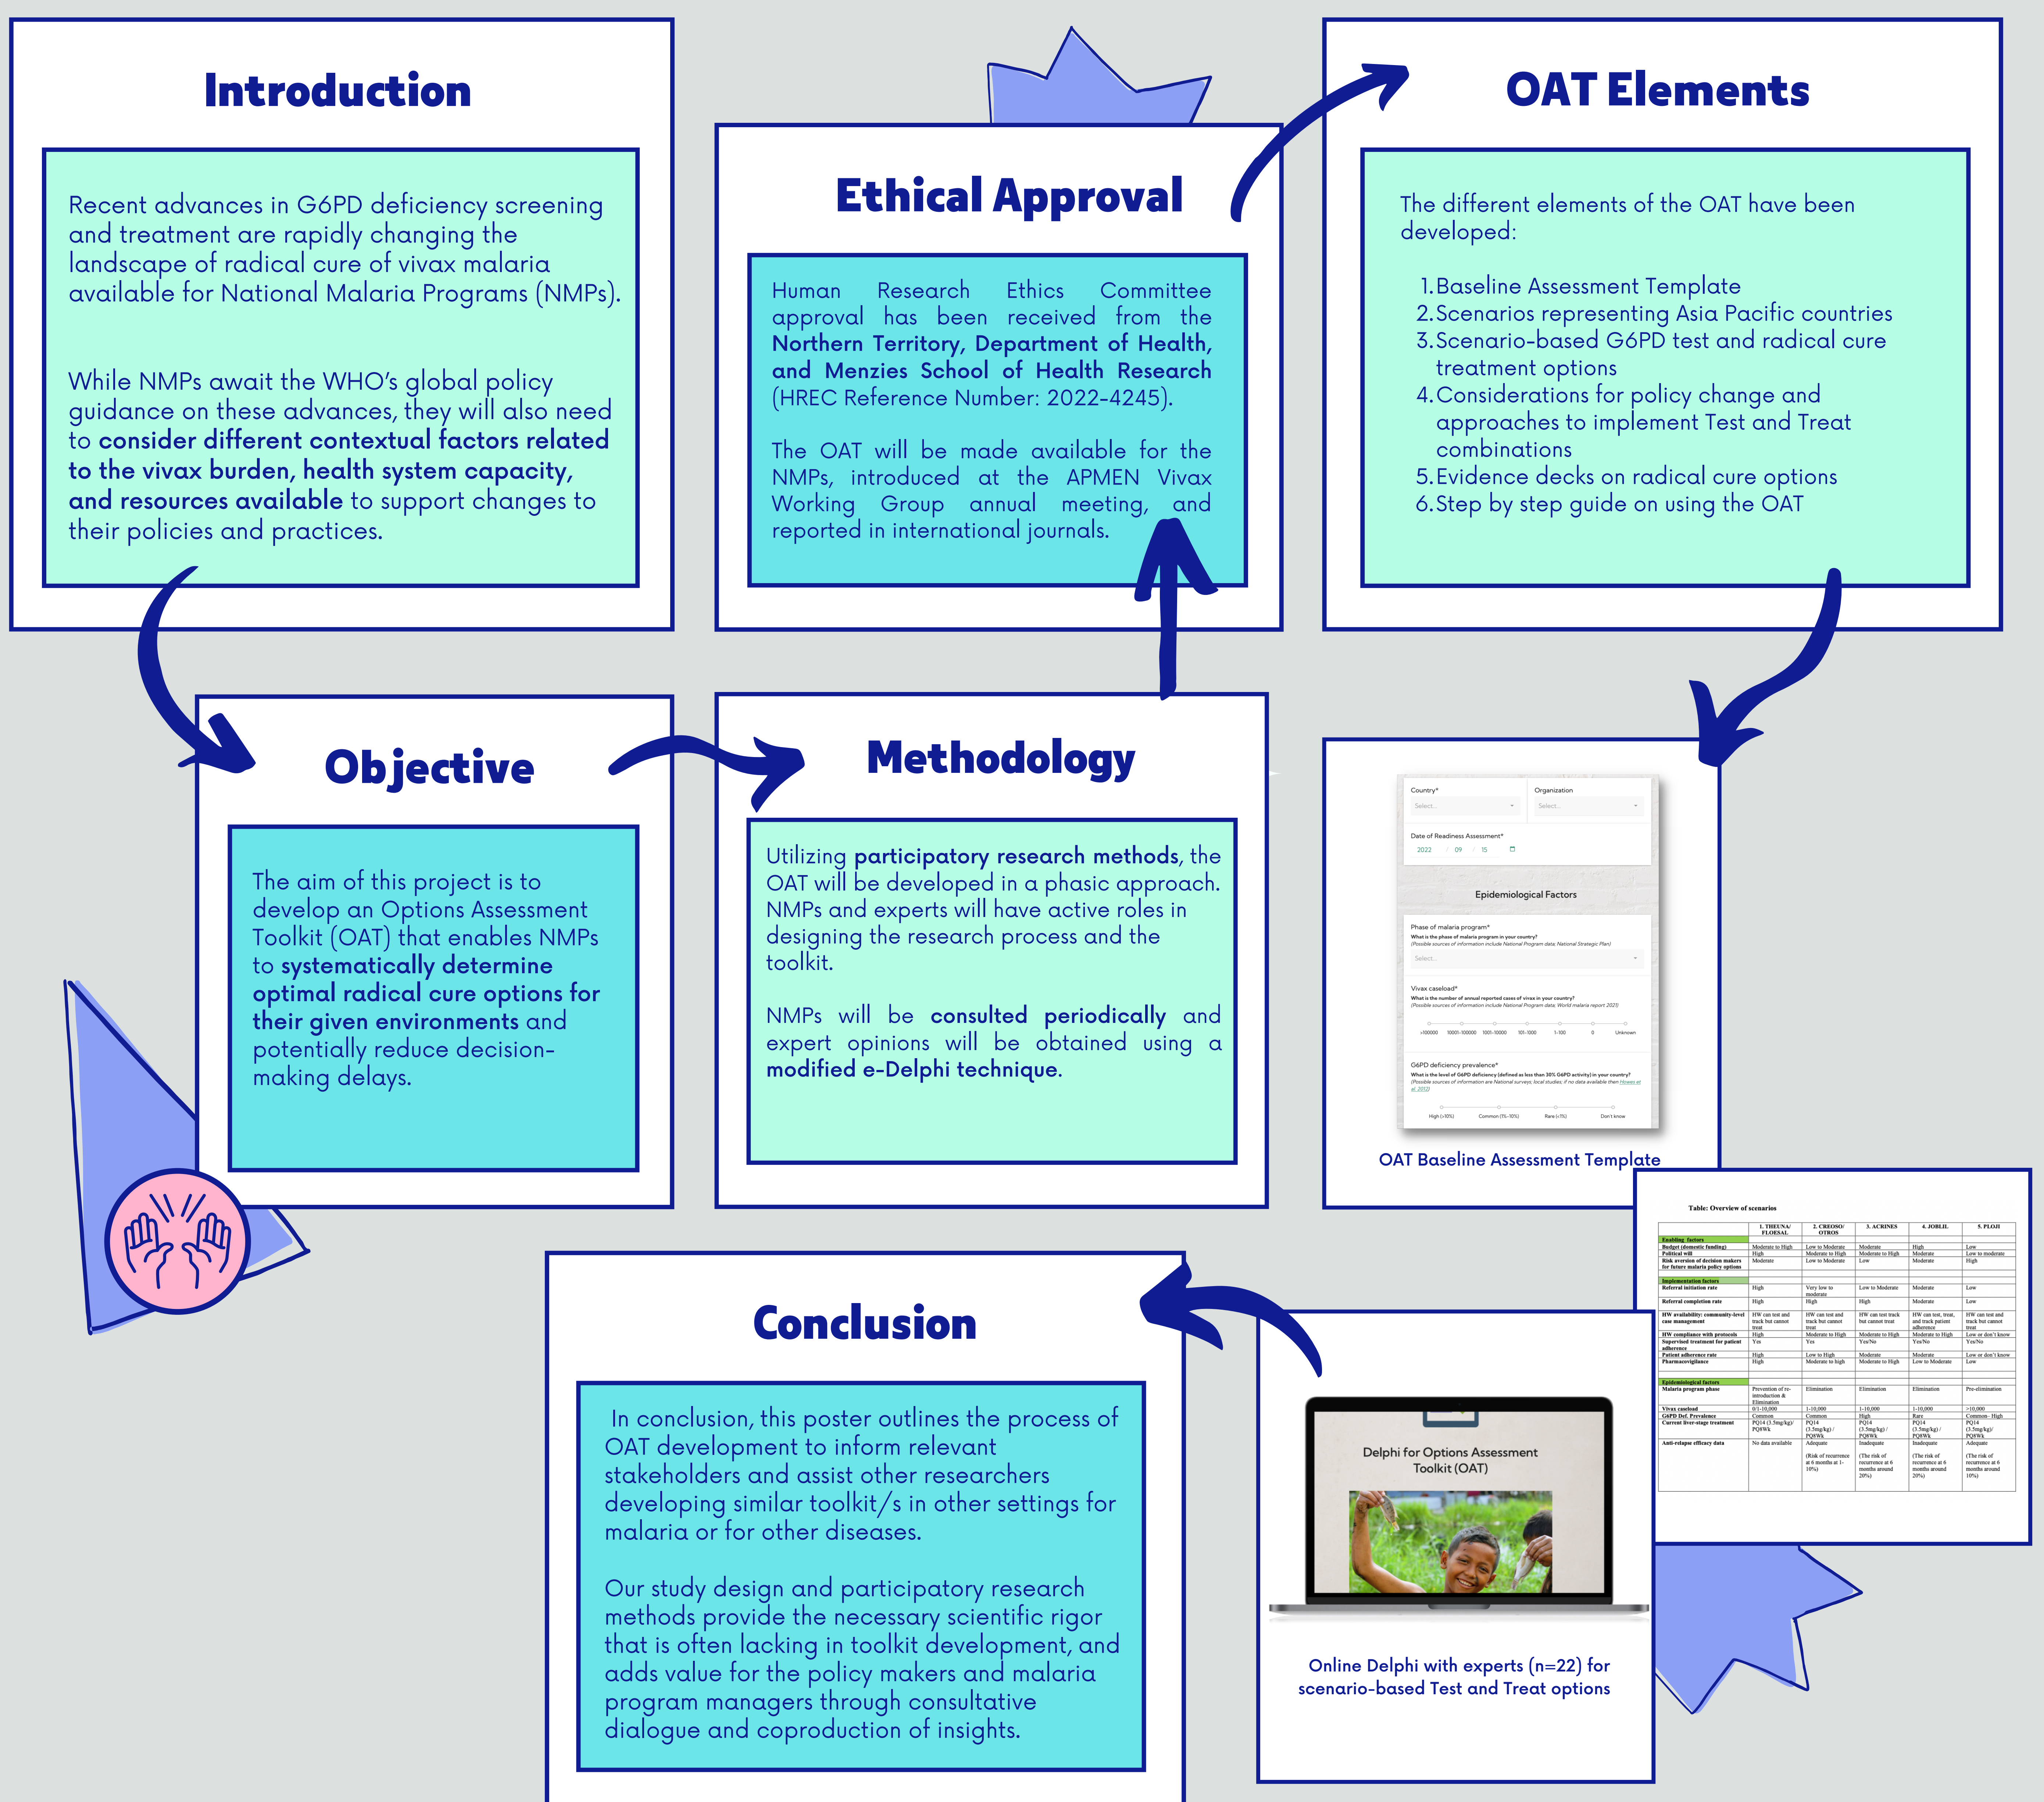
Introduction

Recent advances in G6PD deficiency screening and treatment are rapidly changing the landscape of radical cure of vivax malaria available for National Malaria Programs (NMPs).

While NMPs await the WHO's global policy guidance on these advances, they will also need to consider different contextual factors related to the vivax burden, health system capacity, and resources available to support changes to their policies and practices.

Ethical Approval

Human Research Ethics Committee approval has been received from the Northern Territory, Department of Health, and Menzies School of Health Research (HREC Reference Number: 2022-4245).

The OAT will be made available for the NMPs, introduced at the APMEN Vivax Working Group annual meeting, and reported in international journals.

OAT Elements

The different elements of the OAT have been developed:

1. Baseline Assessment Template
2. Scenarios representing Asia Pacific countries
3. Scenario-based G6PD test and radical cure treatment options
4. Considerations for policy change and approaches to implement Test and Treat combinations
5. Evidence decks on radical cure options
6. Step by step guide on using the OAT

Objective

The aim of this project is to develop an Options Assessment Toolkit (OAT) that enables NMPs to systematically determine optimal radical cure options for their given environments and potentially reduce decision-making delays.

Methodology

Utilizing participatory research methods, the OAT will be developed in a phasic approach. NMPs and experts will have active roles in designing the research process and the toolkit.

NMPs will be consulted periodically and expert opinions will be obtained using a modified e-Delphi technique.

Country* Organization
Select... Select...
Date of Readiness Assessment*
2022 / 09 / 15
Epidemiological Factors
Phase of malaria program*
Select...
Vivax caseload*
G6PD deficiency prevalence*
High (>10%) Common (1%-10%) Rare (<1%) Don't know

OAT Baseline Assessment Template

Table: Overview of scenarios

Delphi for Options Assessment Toolkit (OAT)

Online Delphi with experts (n=22) for scenario-based Test and Treat options

Conclusion

In conclusion, this poster outlines the process of OAT development to inform relevant stakeholders and assist other researchers developing similar toolkit/s in other settings for malaria or for other diseases.

Our study design and participatory research methods provide the necessary scientific rigor that is often lacking in toolkit development, and adds value for the policy makers and malaria program managers through consultative dialogue and coproduction of insights.